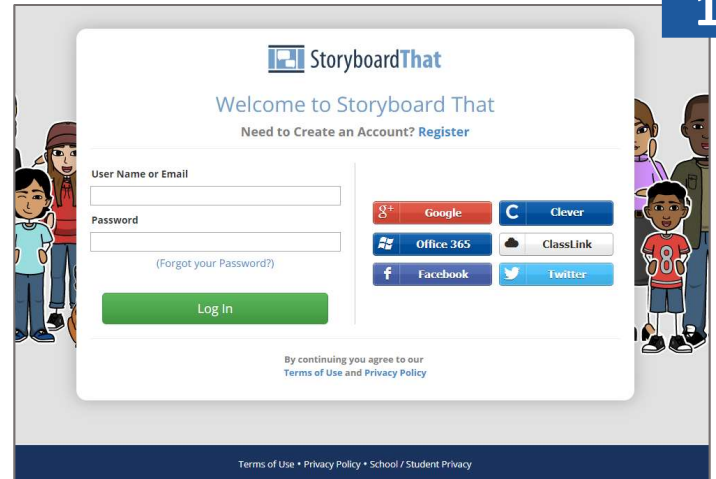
1

StoryboardThat

Welcome to Storyboard That

Need to Create an Account? Register

User Name or Email

Password

(Forgot your Password?)

Log In

Google

Clever

Office 365

ClassLink

Facebook

Twitter

By continuing you agree to our Terms of Use and Privacy Policy

8

Terms of Use • Privacy Policy • School / Student Privacy